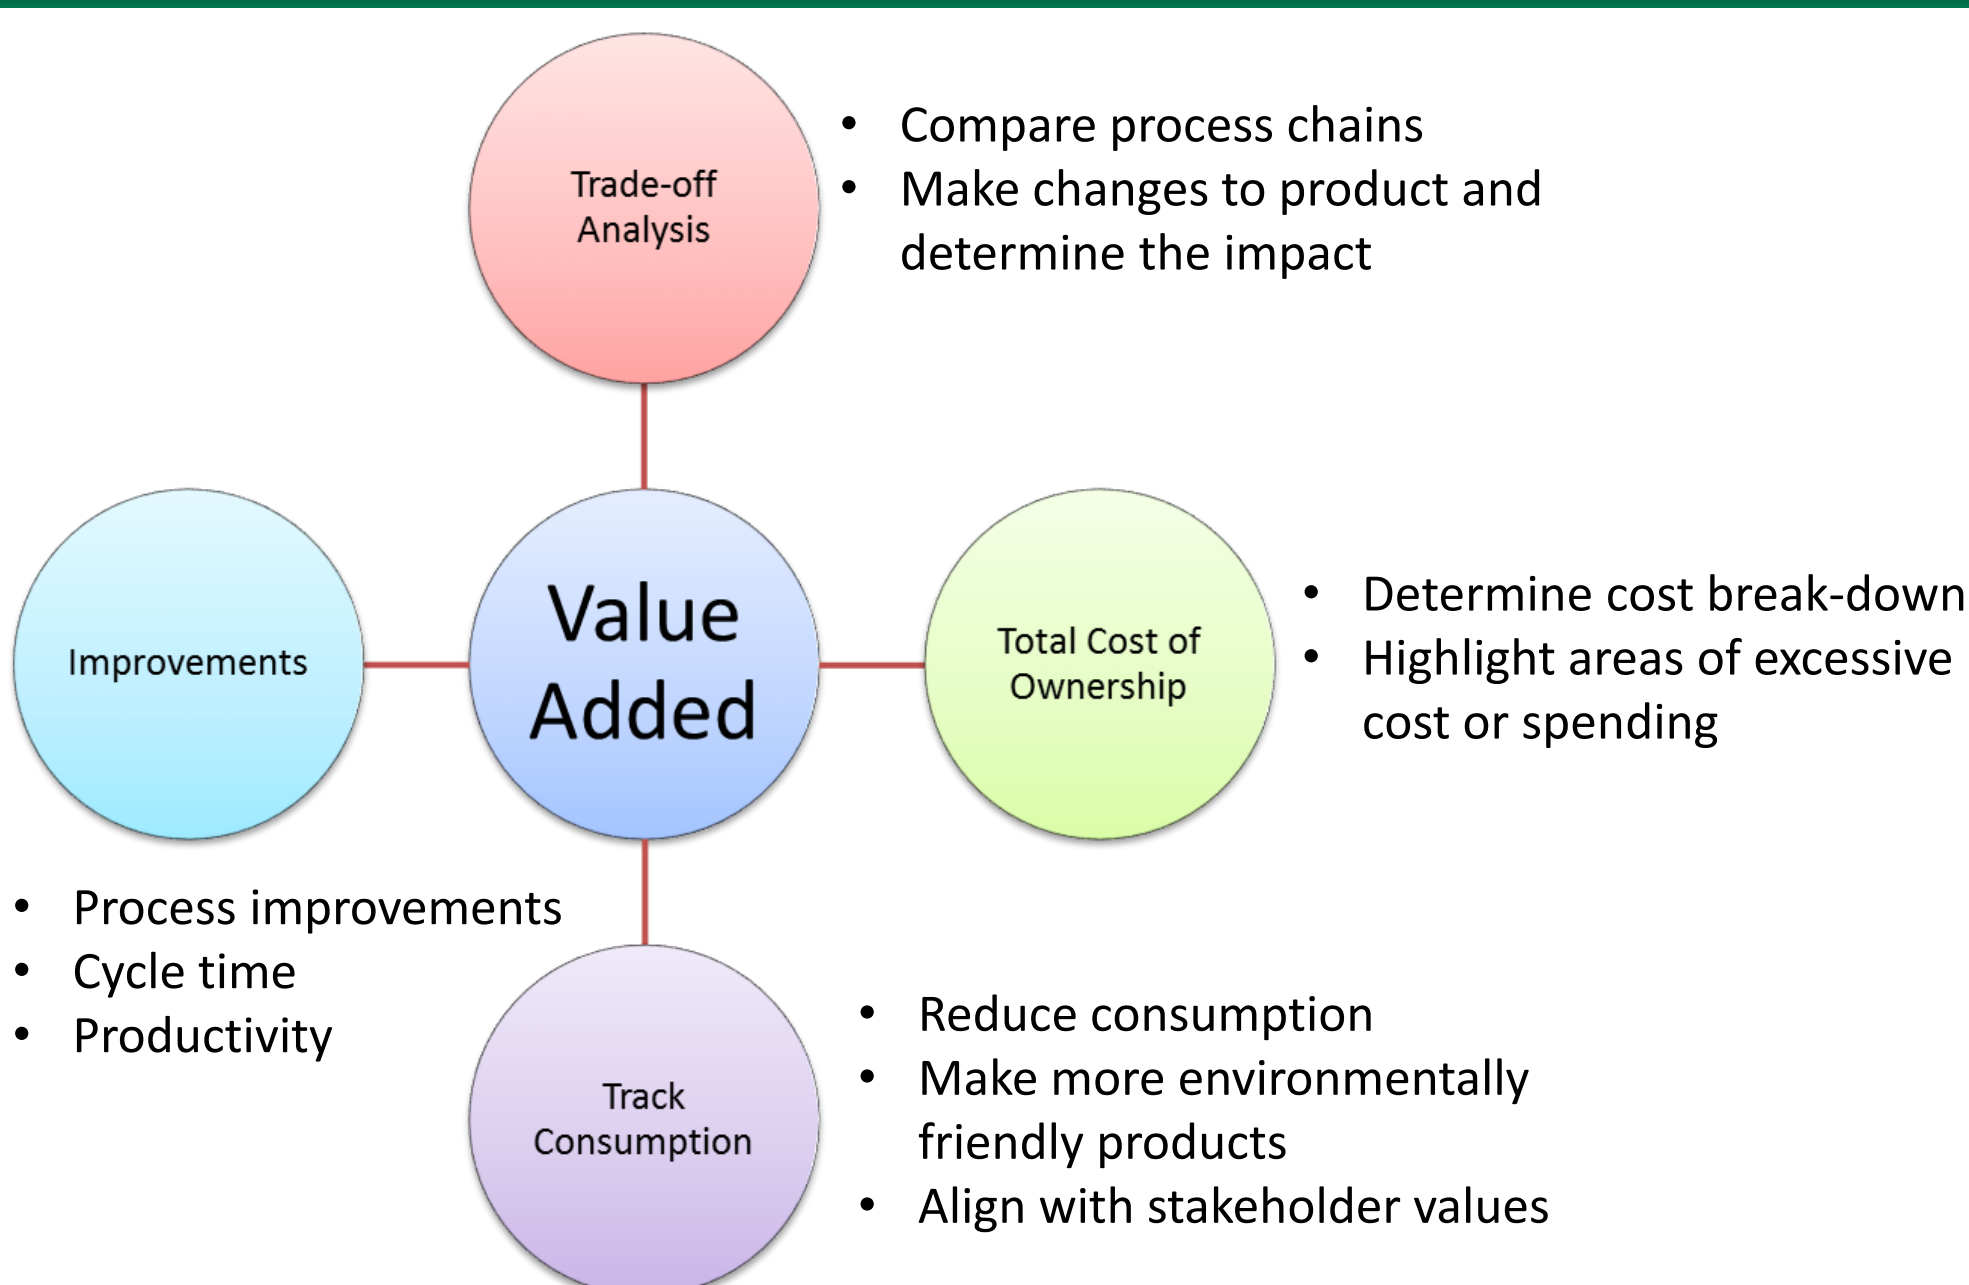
Trade-off Analysis

- Compare process chains
- Make changes to product and determine the impact

Improvements

Value Added

Total Cost of Ownership

- Determine cost break-down
- Highlight areas of excessive cost or spending

- Process improvements
- Cycle time
- Productivity

Track Consumption

- Reduce consumption
- Make more environmentally friendly products
- Align with stakeholder values